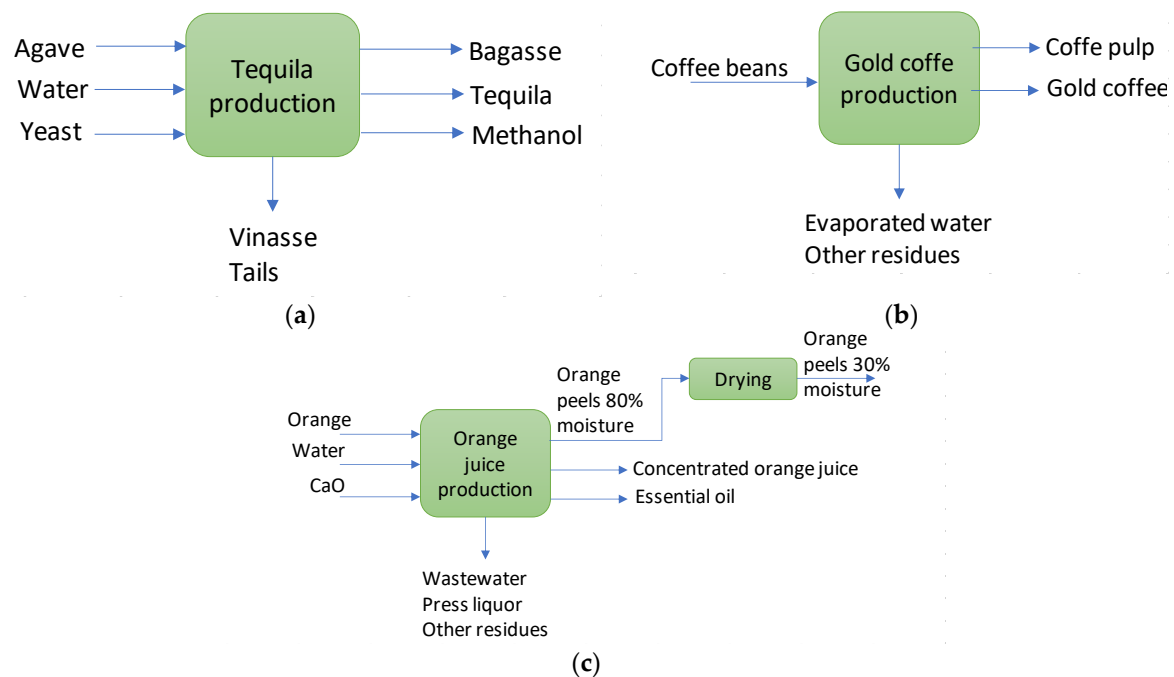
Agave
Water
Yeast
Tequila production
Bagasse
Tequila
Methanol
Vinasse
Tails

(a)

Coffee beans
Gold coffe production
Coffe pulp
Gold coffee
Evaporated water
Other residues

(b)

Orange
Water
CaO
Orange juice production
Orange peels 80% moisture
Drying
Orange peels 30% moisture
Concentrated orange juice
Essential oil
Wastewater
Press liquor
Other residues

(c)